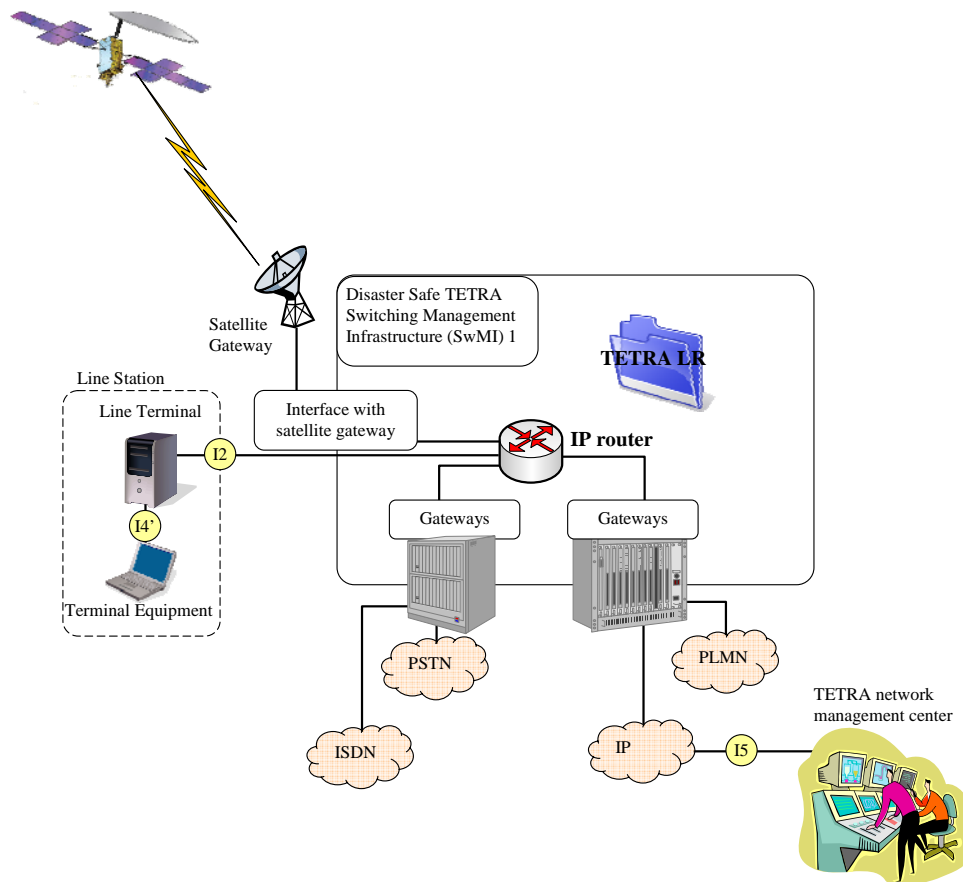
Satellite Gateway

Disaster Safe TETRA Switching Management Infrastructure (SwMI) 1

TETRA LR

Line Station

Line Terminal

Interface with satellite gateway

IP router

I2

I4'

Terminal Equipment

Gateways

Gateways

PSTN

PLMN

ISDN

IP

I5

TETRA network management center